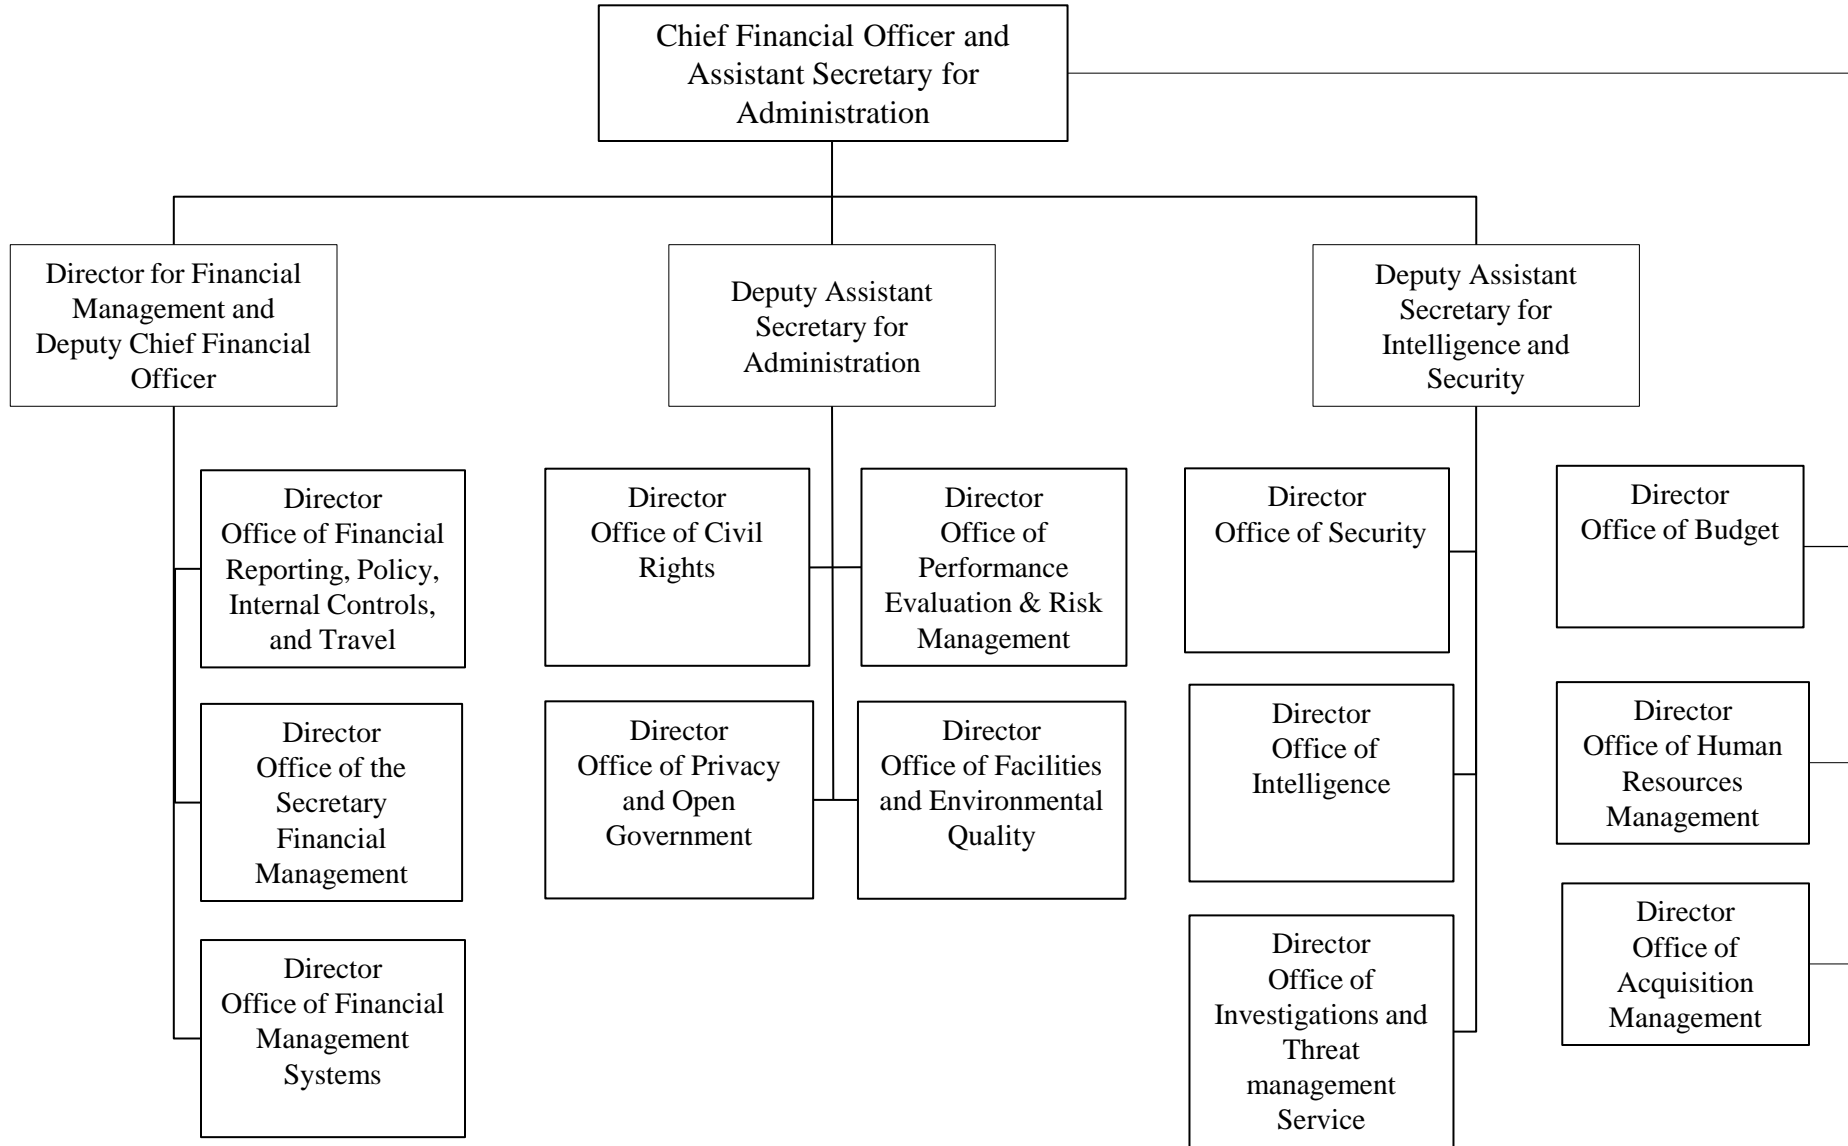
Chief Financial Officer and Assistant Secretary for Administration

Director for Financial Management and Deputy Chief Financial Officer

Deputy Assistant Secretary for Administration

Deputy Assistant Secretary for Intelligence and Security

Director Office of Financial Reporting, Policy, Internal Controls, and Travel

Director Office of the Secretary Financial Management

Director Office of Financial Management Systems

Director Office of Civil Rights

Director Office of Performance Evaluation & Risk Management

Director Office of Privacy and Open Government

Director Office of Facilities and Environmental Quality

Director Office of Security

Director Office of Intelligence

Director Office of Investigations and Threat management Service

Director Office of Budget

Director Office of Human Resources Management

Director Office of Acquisition Management